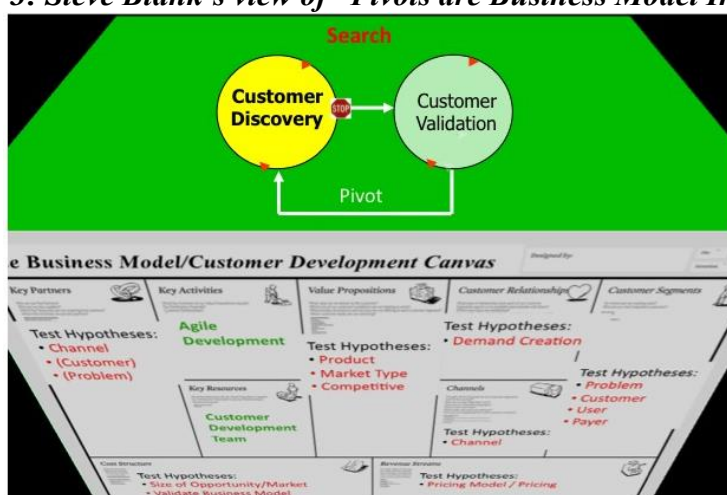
5. Steve Blank's view of "Pivots are Business Model In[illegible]

Search

Customer Discovery

STOP

Customer Validation

Pivot

e Business Model/Customer Development Canvas

Designed by:

Key Partners

Test Hypotheses:
• Channel
• (Customer)
• (Problem)

Key Activities

Agile Development

Key Resources

Customer Development Team

Value Propositions

Test Hypotheses:
• Product
• Market Type
• Competitive

Customer Relationships

Test Hypotheses:
• Demand Creation

Channels

Test Hypotheses:
• Channel

Customer Segments

Test Hypotheses:
• Problem
• Customer
• User
• Payer

Cost Structure

Test Hypotheses:
• Size of Opportunity/Market
• Validate Business Model

Revenue Streams

Test Hypotheses:
• Pricing Model / Pricing